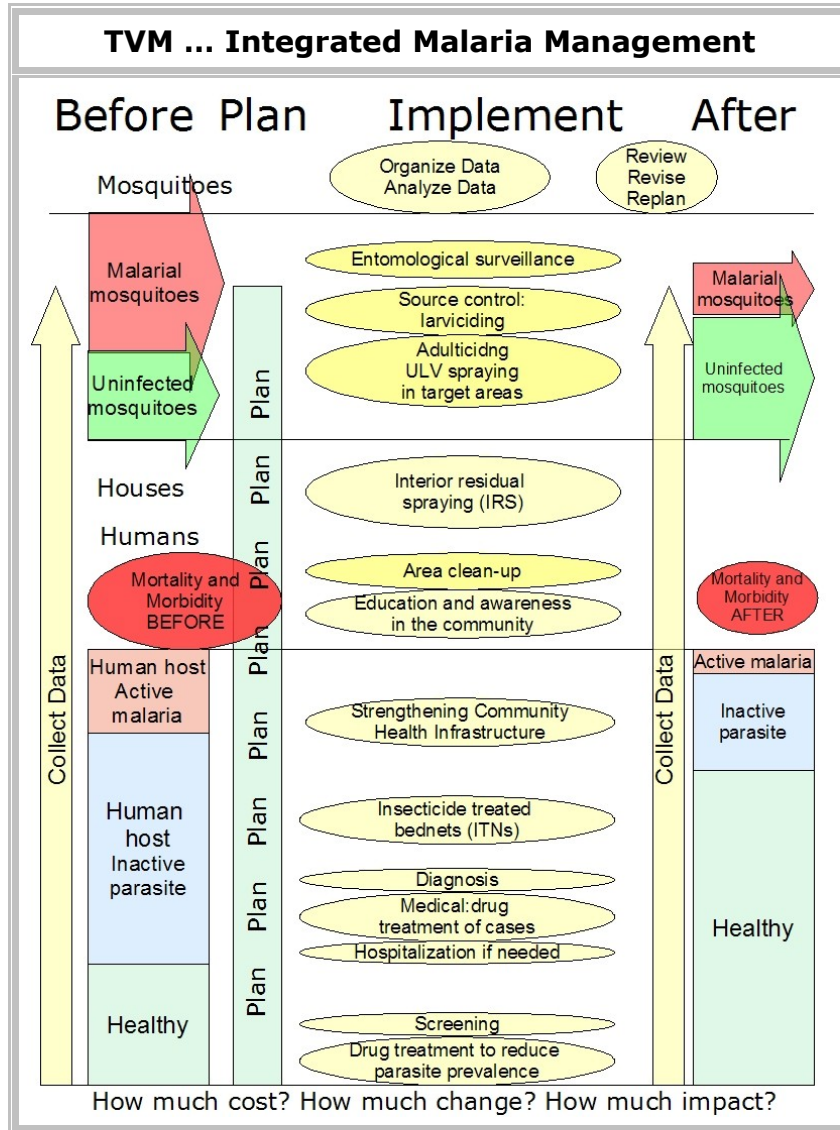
TVM … Integrated Malaria Management

Before Plan Implement After

Mosquitoes

Organize Data
Analyze Data

Review
Revise
Replan

Malarial mosquitoes

Uninfected mosquitoes

Entomological surveillance

Source control: larviciding

Adulticidng ULV spraying in target areas

Malarial mosquitoes

Uninfected mosquitoes

Houses

Interior residual spraying (IRS)

Humans

Mortality and Morbidity BEFORE

Area clean-up

Education and awareness in the community

Mortality and Morbidity AFTER

Human host Active malaria

Human host Inactive parasite

Healthy

Strengthening Community Health Infrastructure

Insecticide treated bednets (ITNs)

Diagnosis

Medical:drug treatment of cases

Hospitalization if needed

Screening

Drug treatment to reduce parasite prevalence

Active malaria

Inactive parasite

Healthy

Collect Data

Collect Data

Plan

Plan

Plan

Plan

Plan

Plan

Plan

Plan

How much cost? How much change? How much impact?